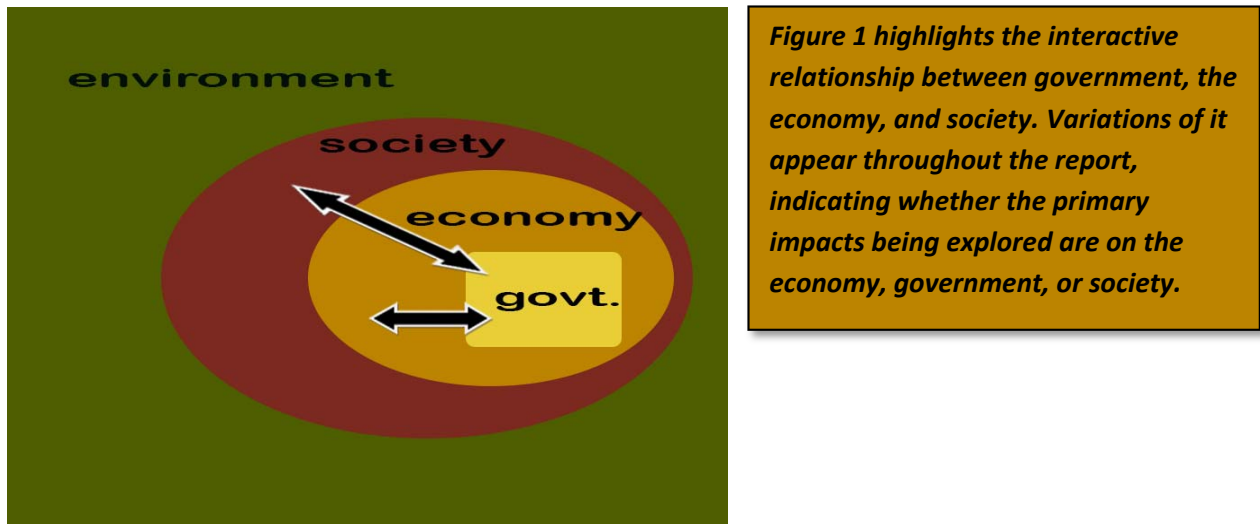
environment

society

economy

govt.

*Figure 1 highlights the interactive relationship between government, the economy, and society. Variations of it appear throughout the report, indicating whether the primary impacts being explored are on the economy, government, or society.*